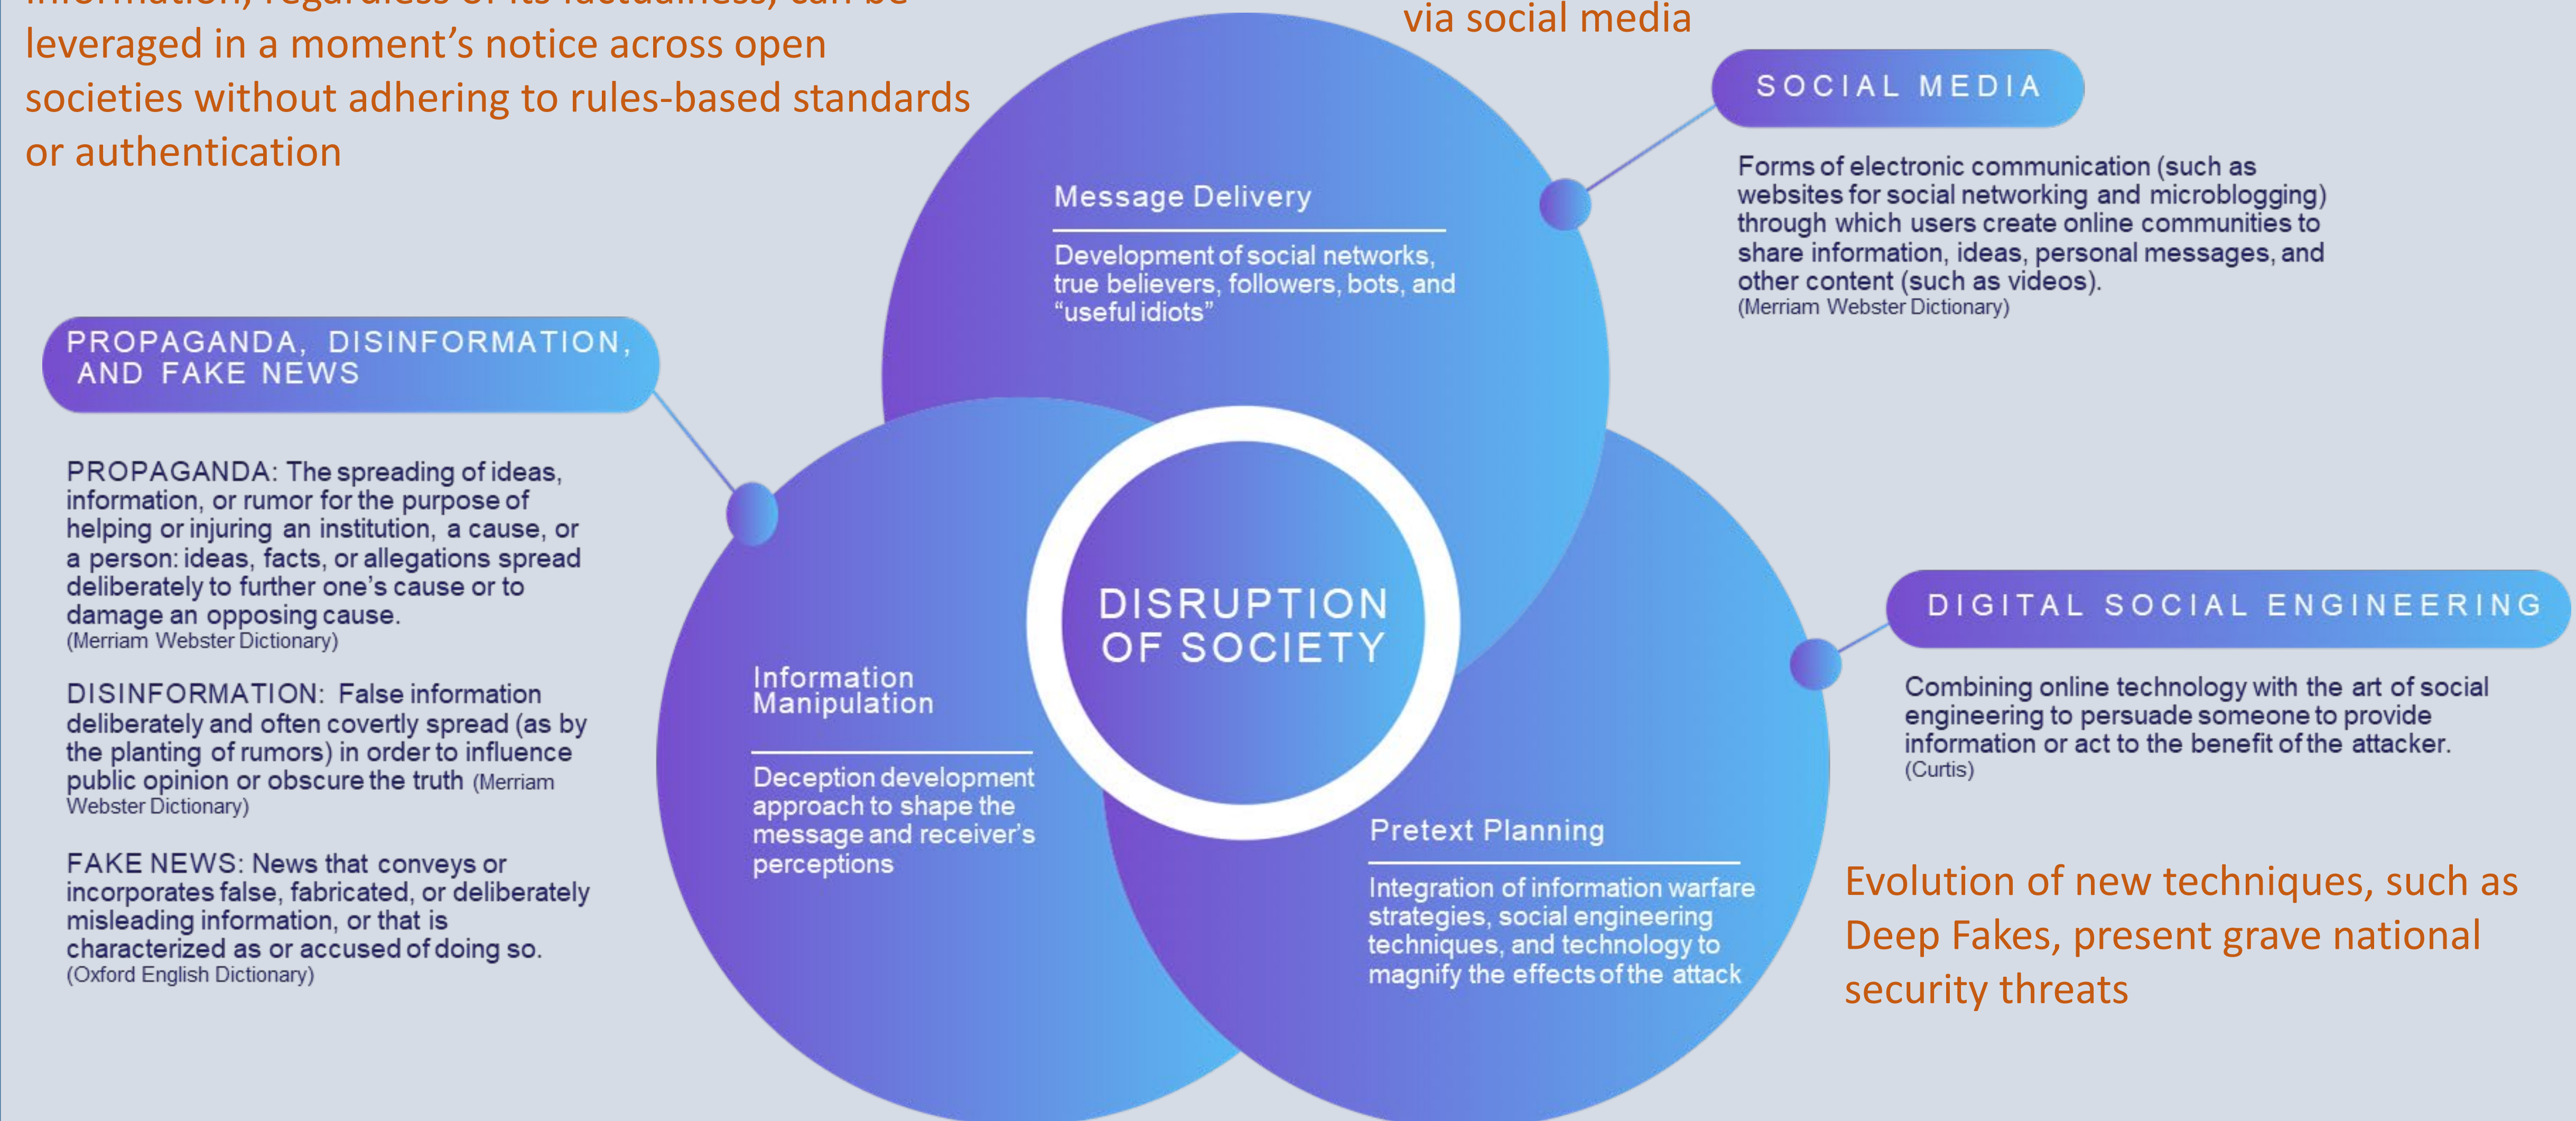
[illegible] leveraged in a moment's notice across open societies without adhering to rules-based standards or authentication

via social media

SOCIAL MEDIA

Forms of electronic communication (such as websites for social networking and microblogging) through which users create online communities to share information, ideas, personal messages, and other content (such as videos).
(Merriam Webster Dictionary)

Message Delivery

Development of social networks, true believers, followers, bots, and "useful idiots"

PROPAGANDA, DISINFORMATION, AND FAKE NEWS

PROPAGANDA: The spreading of ideas, information, or rumor for the purpose of helping or injuring an institution, a cause, or a person: ideas, facts, or allegations spread deliberately to further one's cause or to damage an opposing cause.
(Merriam Webster Dictionary)

DISINFORMATION: False information deliberately and often covertly spread (as by the planting of rumors) in order to influence public opinion or obscure the truth (Merriam Webster Dictionary)

FAKE NEWS: News that conveys or incorporates false, fabricated, or deliberately misleading information, or that is characterized as or accused of doing so.
(Oxford English Dictionary)

DISRUPTION OF SOCIETY

Information Manipulation

Deception development approach to shape the message and receiver's perceptions

Pretext Planning

Integration of information warfare strategies, social engineering techniques, and technology to magnify the effects of the attack

DIGITAL SOCIAL ENGINEERING

Combining online technology with the art of social engineering to persuade someone to provide information or act to the benefit of the attacker.
(Curtis)

Evolution of new techniques, such as Deep Fakes, present grave national security threats